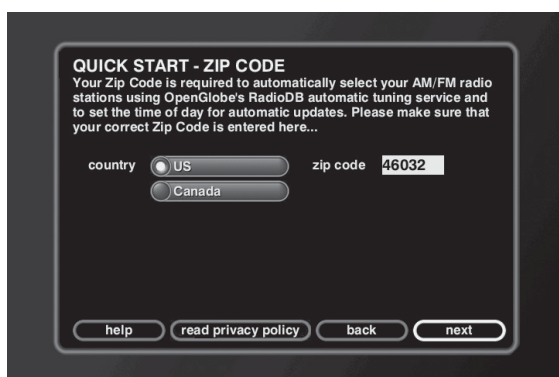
QUICK START - ZIP CODE
Your Zip Code is required to automatically select your AM/FM radio stations using OpenGlobe's RadioDB automatic tuning service and to set the time of day for automatic updates. Please make sure that your correct Zip Code is entered here...

country
US
Canada
zip code 46032

help
read privacy policy
back
next